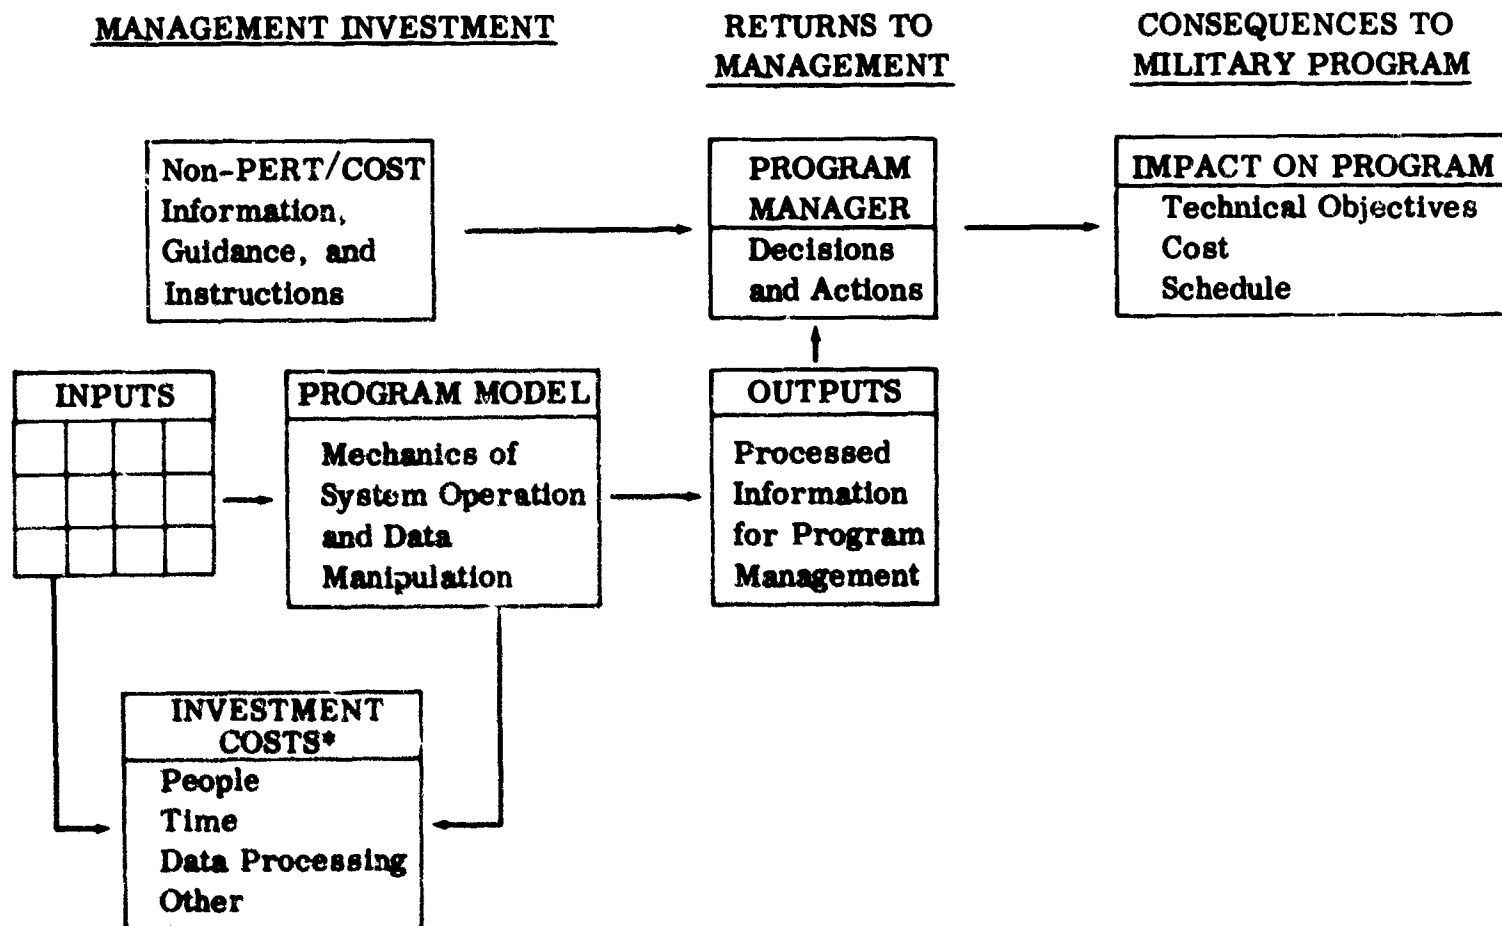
MANAGEMENT INVESTMENT

RETURNS TO MANAGEMENT

CONSEQUENCES TO MILITARY PROGRAM

Non-PERT/COST Information, Guidance, and Instructions

PROGRAM MANAGER
Decisions and Actions

IMPACT ON PROGRAM
Technical Objectives
Cost
Schedule

INPUTS

PROGRAM MODEL
Mechanics of System Operation and Data Manipulation

OUTPUTS
Processed Information for Program Management

INVESTMENT COSTS*
People
Time
Data Processing
Other